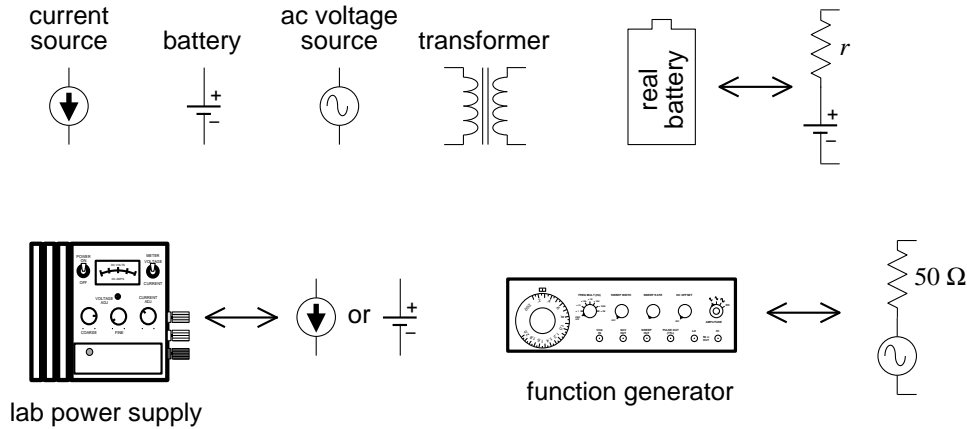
current source

battery

+

–

ac voltage source

transformer

real battery

$r$

+

–

POWER

OFF

METER

VOLTAGE

CURRENT

VOLTAGE ADJ

CURRENT ADJ

COARSE

FINE

or

+

–

AMPLITUDE

$50\ \Omega$

lab power supply

function generator